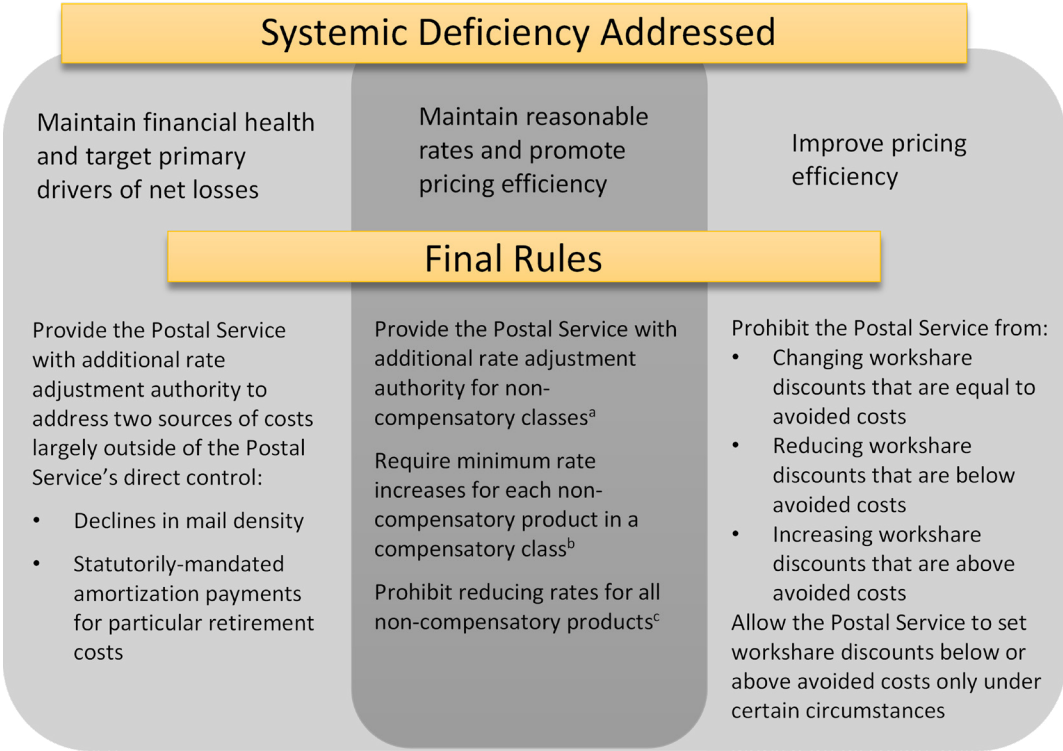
Systemic Deficiency Addressed

Maintain financial health and target primary drivers of net losses

Maintain reasonable rates and promote pricing efficiency

Improve pricing efficiency

Final Rules

Provide the Postal Service with additional rate adjustment authority to address two sources of costs largely outside of the Postal Service's direct control:

• Declines in mail density
• Statutorily-mandated amortization payments for particular retirement costs

Provide the Postal Service with additional rate adjustment authority for non-compensatory classes$^a$

Require minimum rate increases for each non-compensatory product in a compensatory class$^b$

Prohibit reducing rates for all non-compensatory products$^c$

Prohibit the Postal Service from:
• Changing workshare discounts that are equal to avoided costs
• Reducing workshare discounts that are below avoided costs
• Increasing workshare discounts that are above avoided costs

Allow the Postal Service to set workshare discounts below or above avoided costs only under certain circumstances